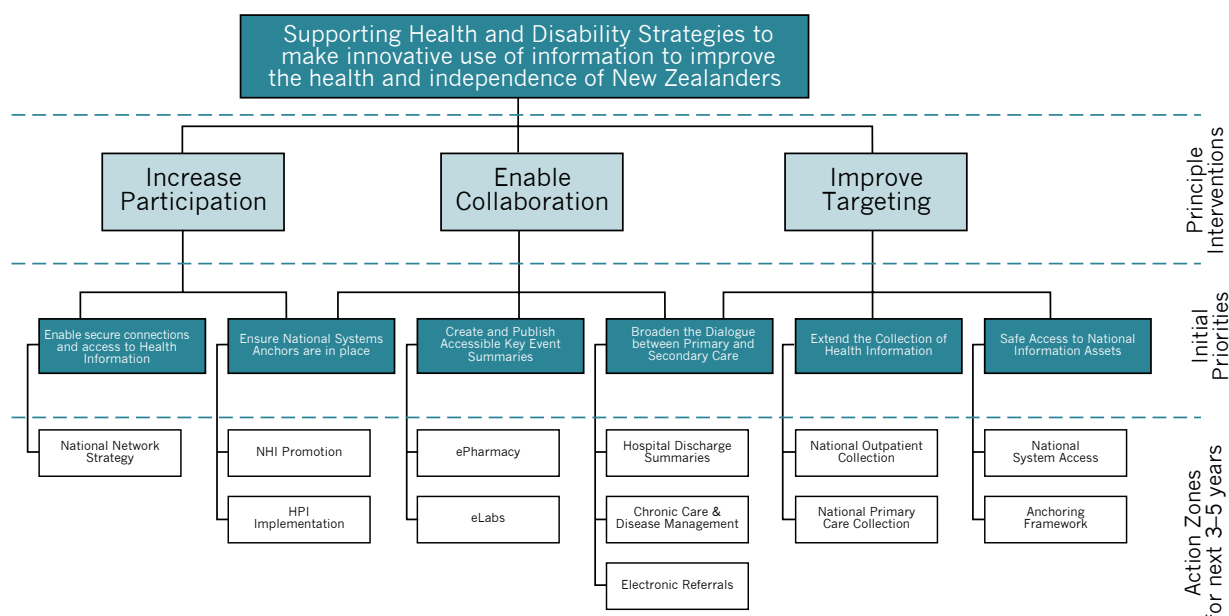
Supporting Health and Disability Strategies to make innovative use of information to improve the health and independence of New Zealanders

Increase Participation

Enable Collaboration

Improve Targeting

Principle Interventions

Enable secure connections and access to Health Information

Ensure National Systems Anchors are in place

Create and Publish Accessible Key Event Summaries

Broaden the Dialogue between Primary and Secondary Care

Extend the Collection of Health Information

Safe Access to National Information Assets

Initial Priorities

National Network Strategy

NHI Promotion

HPI Implementation

ePharmacy

eLabs

Hospital Discharge Summaries

Chronic Care & Disease Management

Electronic Referrals

National Outpatient Collection

National Primary Care Collection

National System Access

Anchoring Framework

Action Zones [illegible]or next 3–5 years